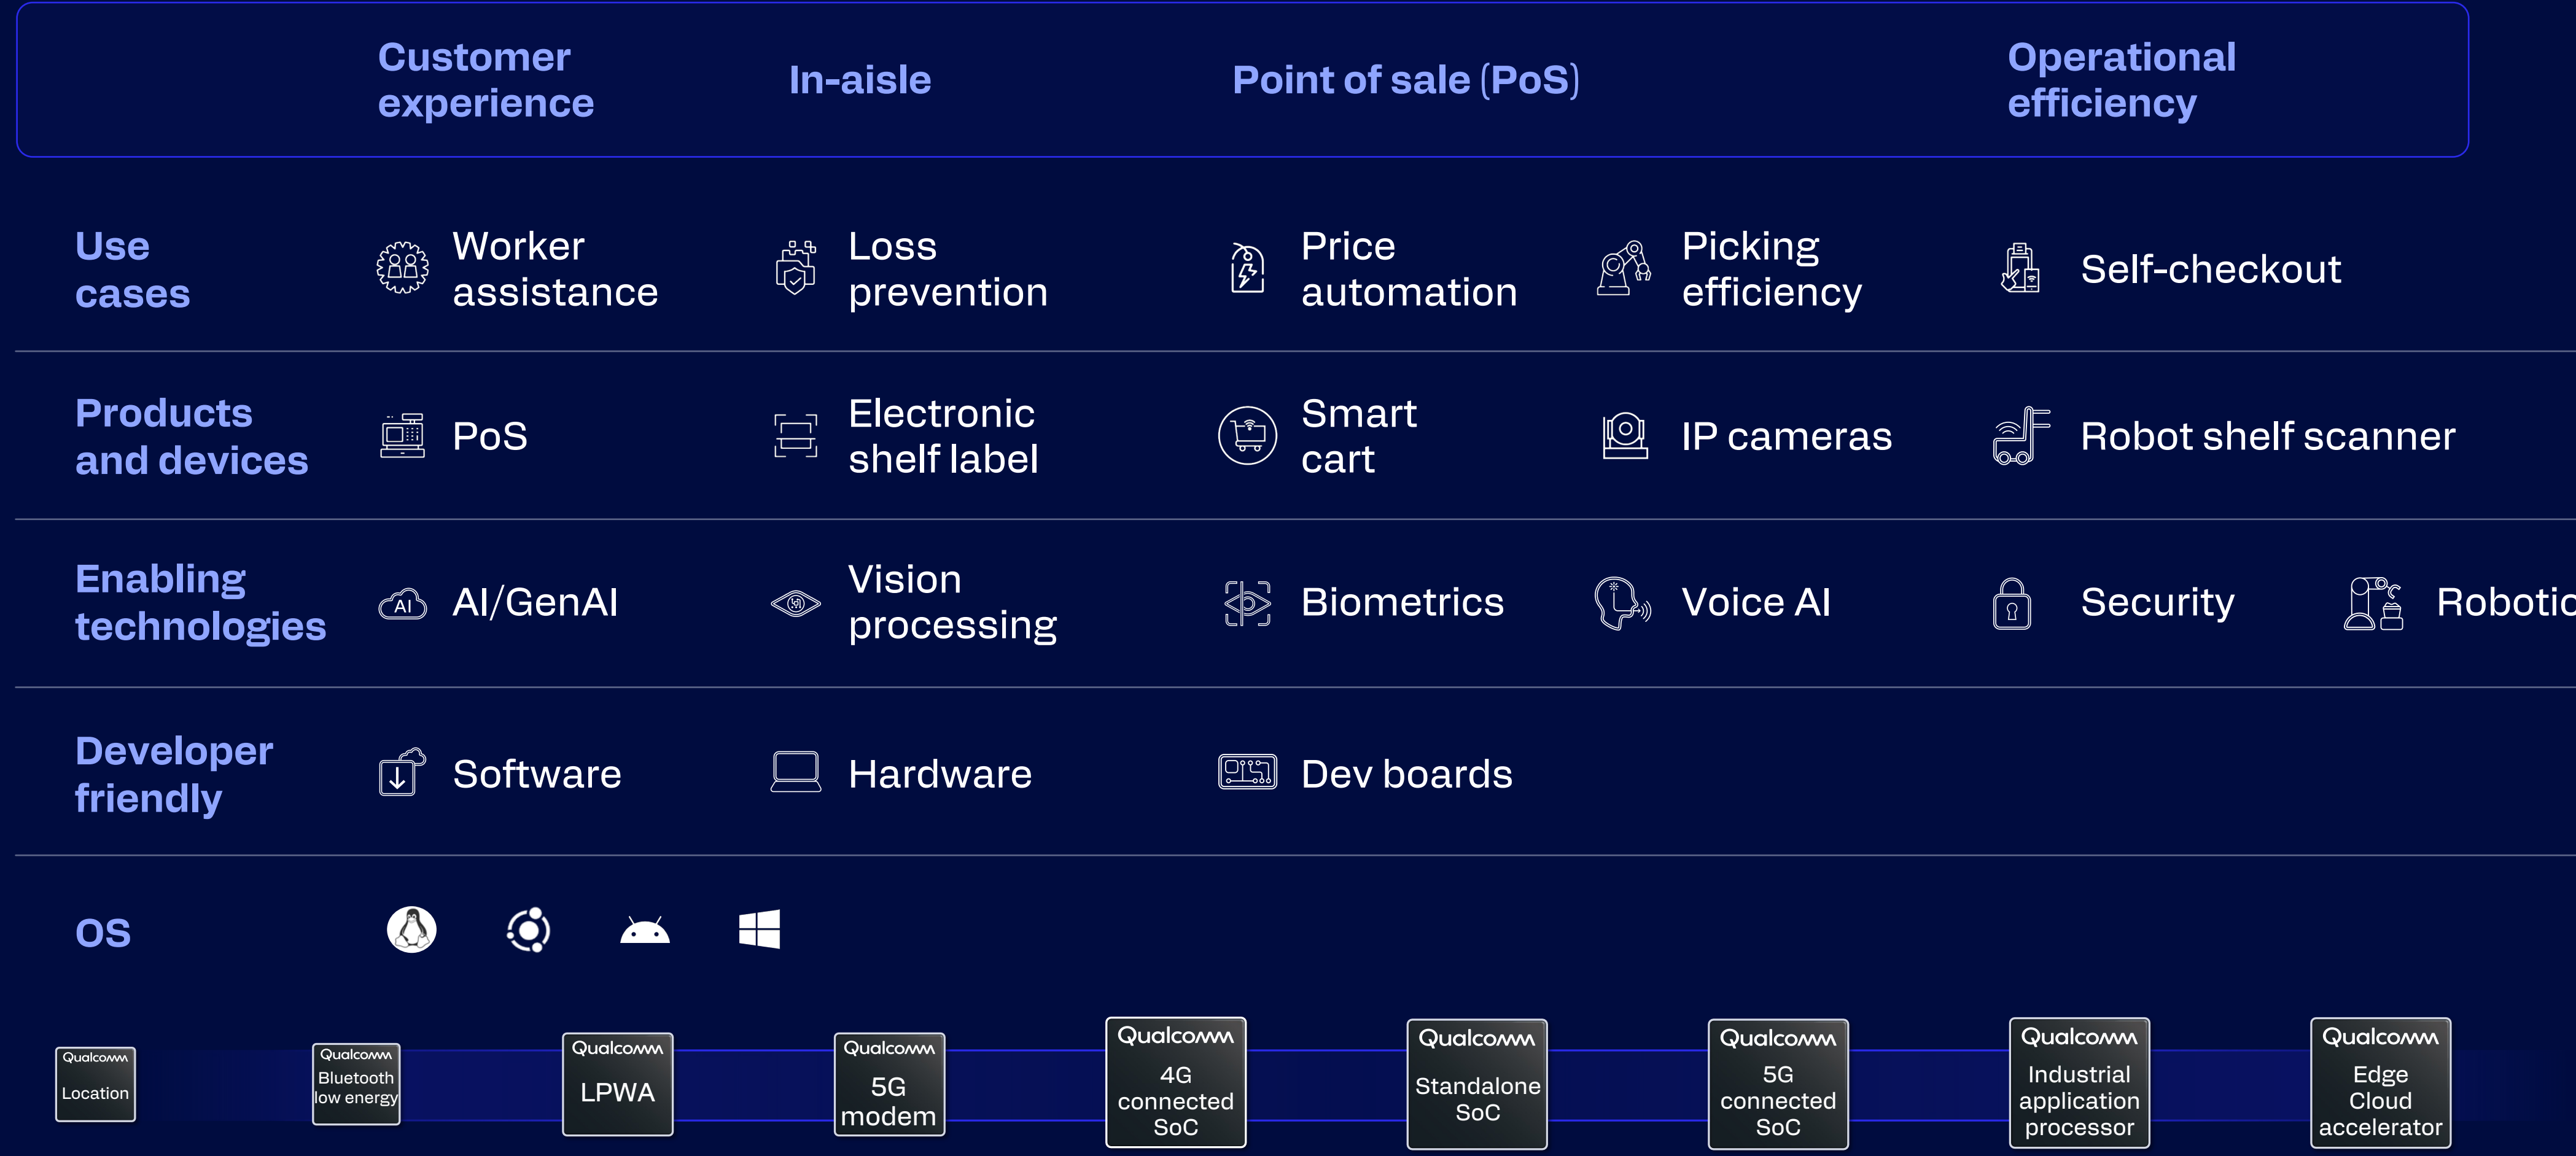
Customer experience | In-aisle | Point of sale (PoS) | Operational efficiency

Use cases
Worker assistance
Loss prevention
Price automation
Picking efficiency
Self-checkout

Products and devices
PoS
Electronic shelf label
Smart cart
IP cameras
Robot shelf scanner

Enabling technologies
AI
AI/GenAI
Vision processing
Biometrics
Voice AI
Security
Robotic

Developer friendly
Software
Hardware
Dev boards

OS

Qualcomm Location
Qualcomm Bluetooth low energy
Qualcomm LPWA
Qualcomm 5G modem
Qualcomm 4G connected SoC
Qualcomm Standalone SoC
Qualcomm 5G connected SoC
Qualcomm Industrial application processor
Qualcomm Edge Cloud accelerator